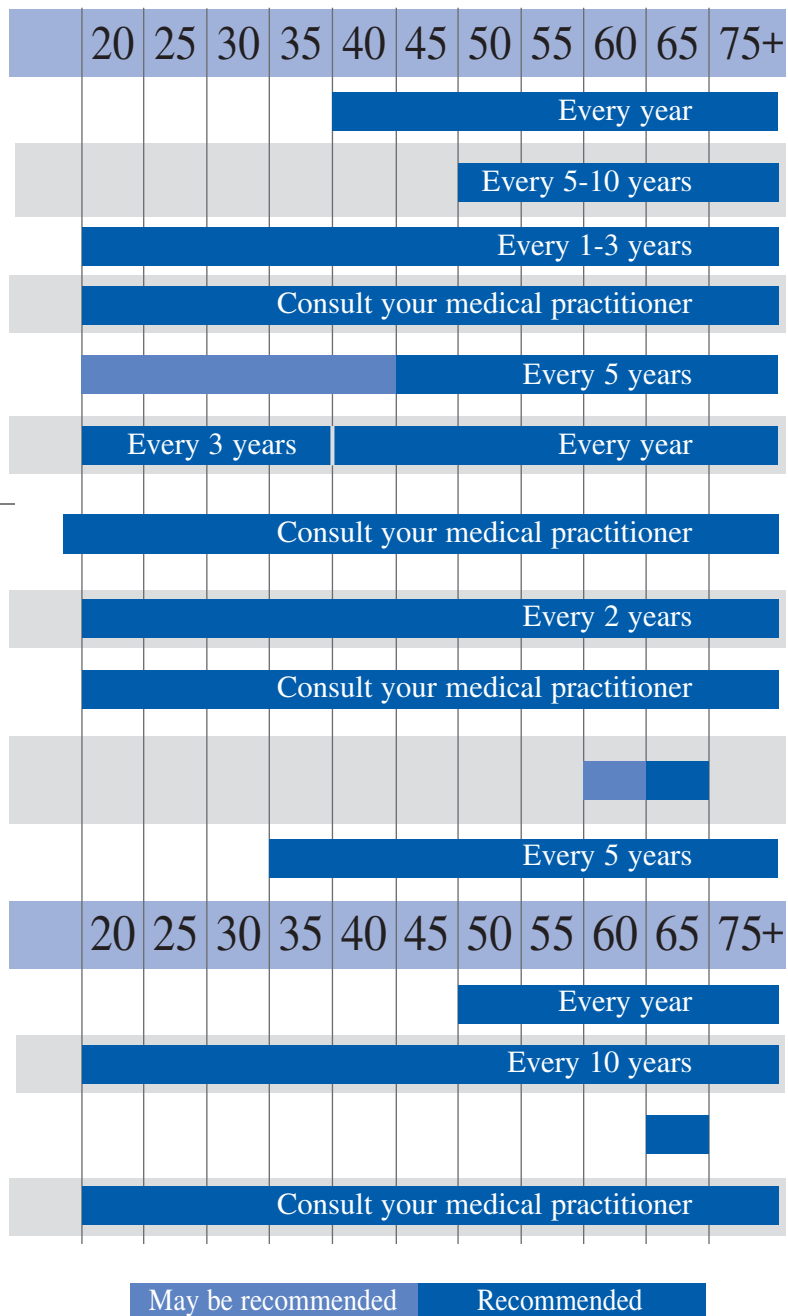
| 20 | 25 | 30 | 35 | 40 | 45 | 50 | 55 | 60 | 65 | 75+ |
|---|---|---|---|---|---|---|---|---|---|---|

Every year

Every 5-10 years

Every 1-3 years

Consult your medical practitioner

Every 5 years

Every 3 years

Every year

Consult your medical practitioner

Every 2 years

Consult your medical practitioner

Every 5 years

| 20 | 25 | 30 | 35 | 40 | 45 | 50 | 55 | 60 | 65 | 75+ |
|---|---|---|---|---|---|---|---|---|---|---|

Every year

Every 10 years

Consult your medical practitioner

May be recommended

Recommended